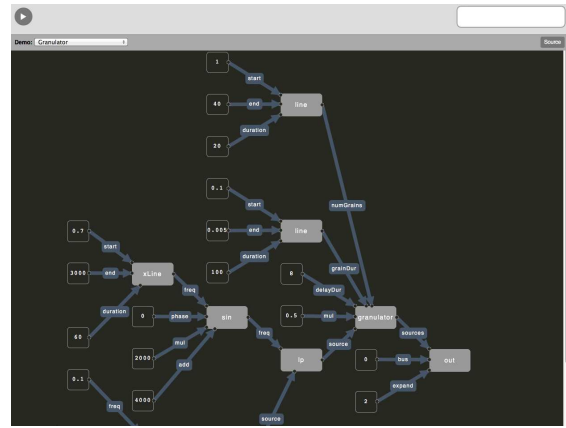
Demo: Granulator

Source

1
start
40
end
line
30
duration

0.1
start
0.005
end
line
100
duration
numGrains

0.7
start
3000
end
xLine
60
duration
freq
0
phase
sin
2000
mul
4000
add
0.1
freq

8
grainDur
delayDur
0.5
mul
granulator
freq
lp
source
sources
0
bus
out
2
expand
source